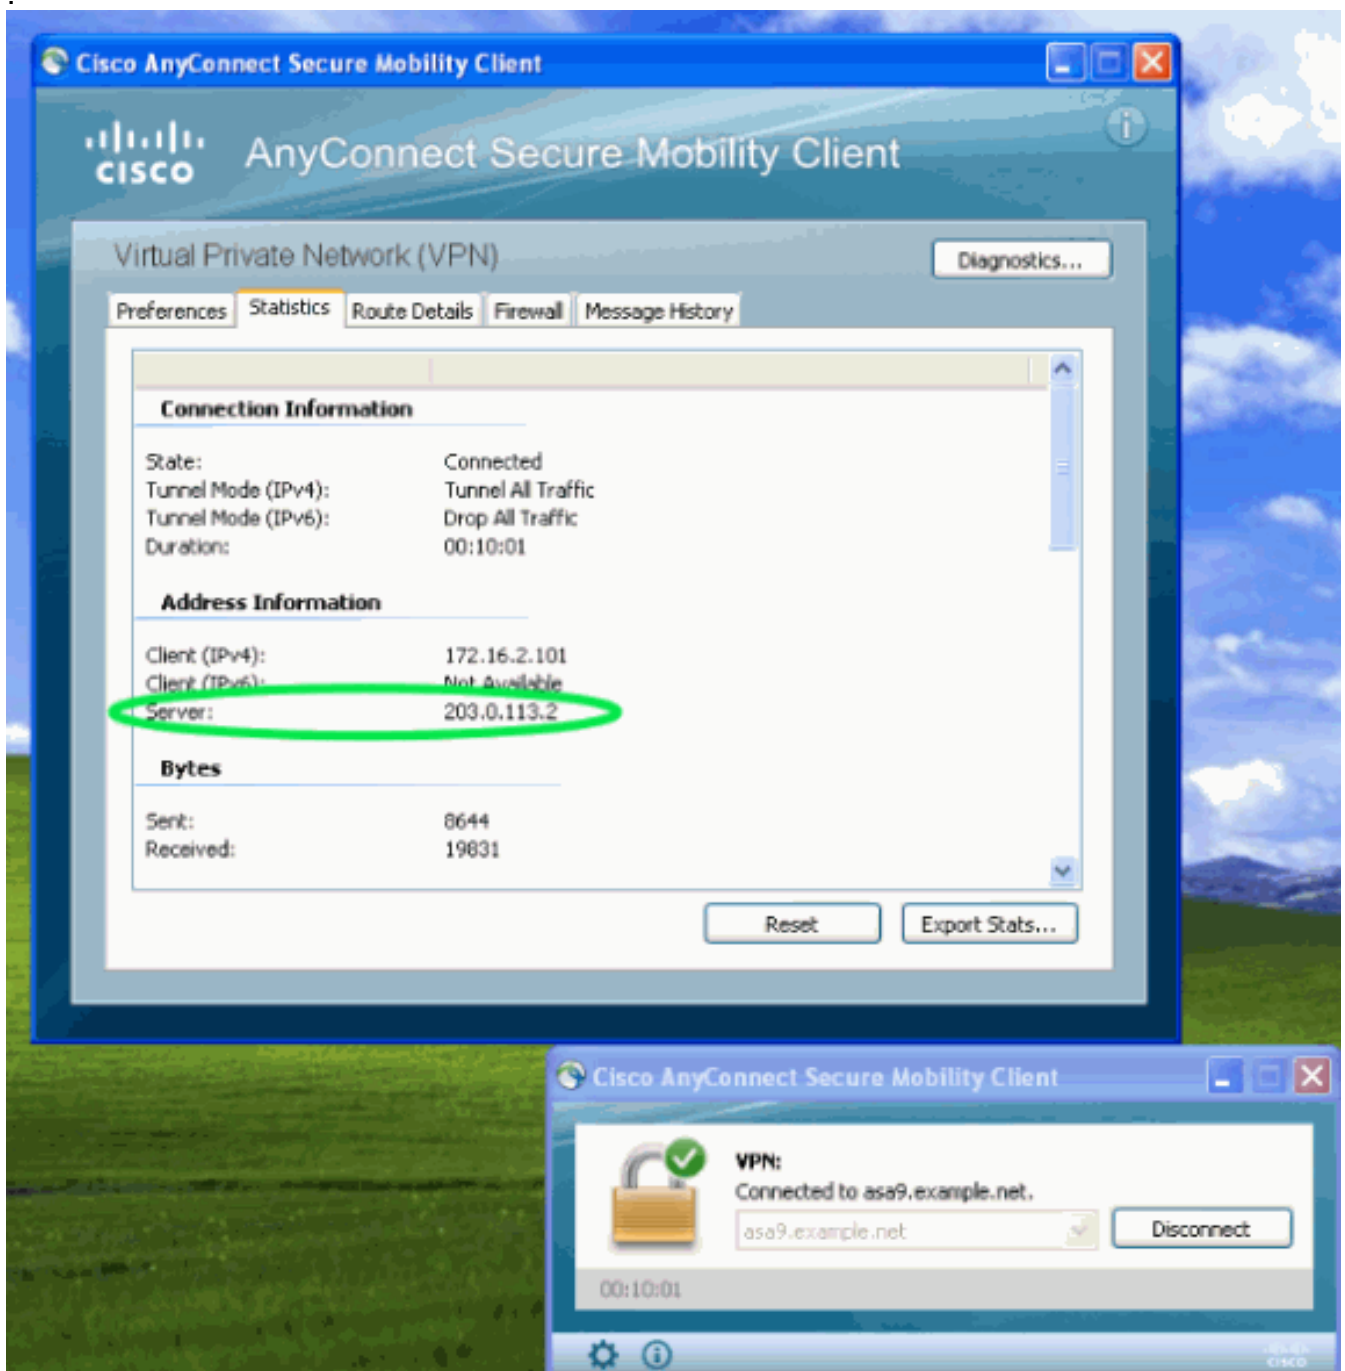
Cisco AnyConnect Secure Mobility Client

cisco

AnyConnect Secure Mobility Client

Virtual Private Network (VPN)

Diagnostics...

Preferences | Statistics | Route Details | Firewall | Message History

Connection Information

State: Connected
Tunnel Mode (IPv4): Tunnel All Traffic
Tunnel Mode (IPv6): Drop All Traffic
Duration: 00:10:01

Address Information

Client (IPv4): 172.16.2.101
Client (IPv6): Not Available
Server: 203.0.113.2

Bytes

Sent: 8644
Received: 19831

Reset

Export Stats...

Cisco AnyConnect Secure Mobility Client

VPN:
Connected to asa9.example.net.

asa9.example.net

Disconnect

00:10:01